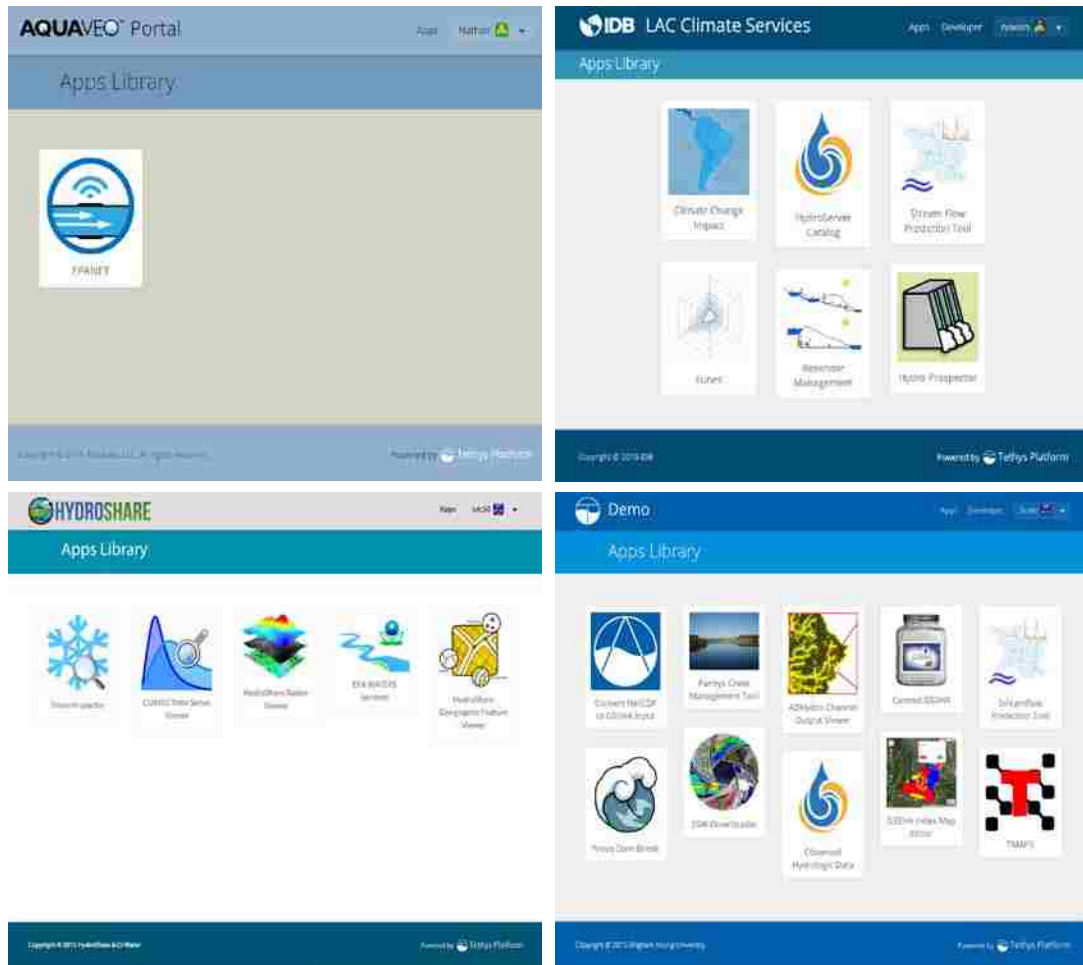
AQUAVEO Portal

Apps Nathan

Apps Library

FFANET

Copyright © 2015 Aquaveo LLC. All rights reserved.

Powered by Tethys Platform

IDB LAC Climate Services

Apps Developer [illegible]

Apps Library

Climate Change Impact

HydroServer Catalog

Stream Flow Prediction Tool

Eunes

Reservoir Management

Hydro Prospector

Copyright © 2016 IDB

Powered by Tethys Platform

HYDROSHARE

Apps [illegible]

Apps Library

Snow Inspector

CUAHSI Time Series Viewer

HydroShare Raster Viewer

EPA WATERS Services

HydroShare Geographic Feature Viewer

Copyright © 2015 HydroShare & CI Water

Powered by Tethys Platform

Demo

Apps Developer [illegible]

Apps Library

Convert NetCDF to GSSHA Input

Parleys Creek Management Tool

ADHydro Channel Output Viewer

Canned GSSHA

Streamflow Prediction Tool

Provo Dam Break

DEM Downloader

Observed Hydrologic Data

GSSHA Index Map Editor

TMAPS

Copyright © 2015 Brigham Young University

Powered by Tethys Platform